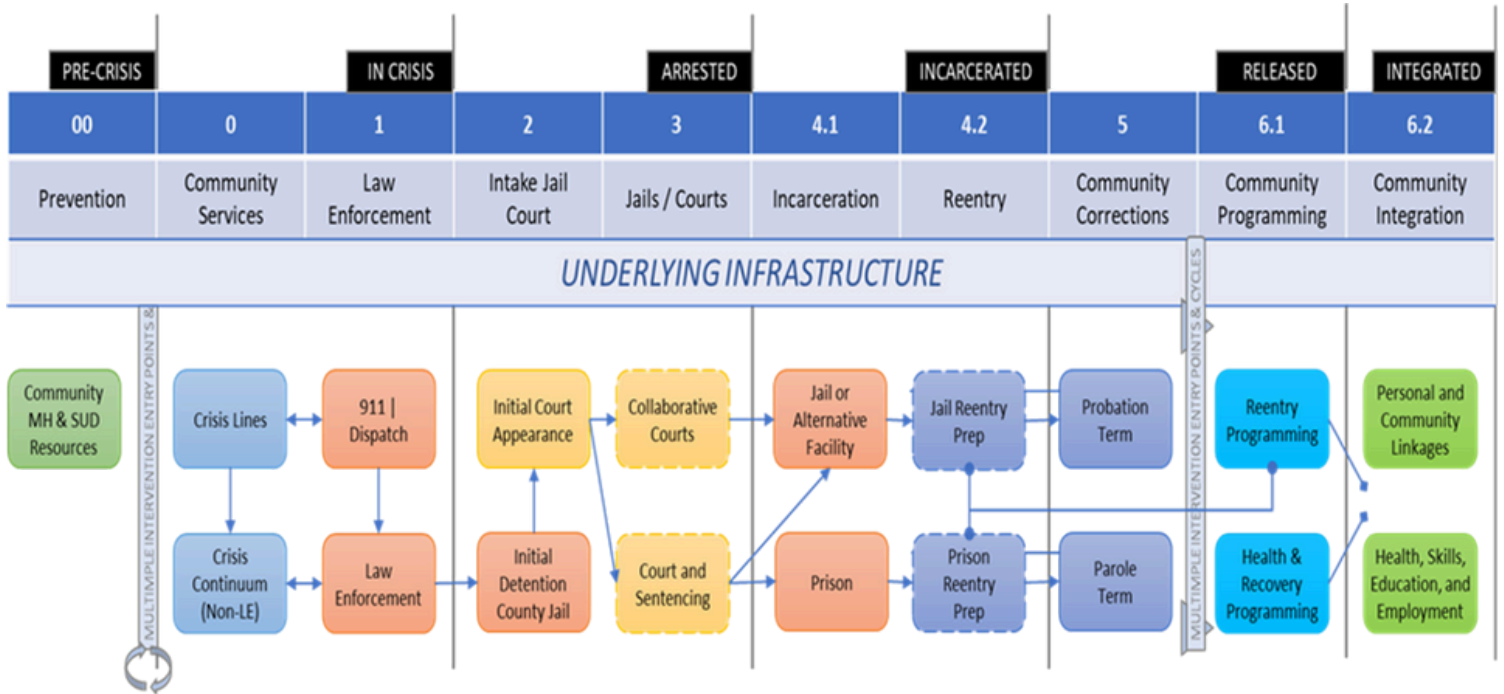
PRE-CRISIS

IN CRISIS

ARRESTED

INCARCERATED

RELEASED

INTEGRATED

| 00 | 0 | 1 | 2 | 3 | 4.1 | 4.2 | 5 | 6.1 | 6.2 |
|---|---|---|---|---|---|---|---|---|---|
| Prevention | Community Services | Law Enforcement | Intake Jail Court | Jails / Courts | Incarceration | Reentry | Community Corrections | Community Programming | Community Integration |

UNDERLYING INFRASTRUCTURE

MULTIMPLE INTERVENTION ENTRY POINTS &

MULTIMPLE INTERVENTION ENTRY POINTS & CYCLES

Community MH & SUD Resources

Crisis Lines

911 | Dispatch

Crisis Continuum (Non-LE)

Law Enforcement

Initial Court Appearance

Initial Detention County Jail

Collaborative Courts

Court and Sentencing

Jail or Alternative Facility

Prison

Jail Reentry Prep

Prison Reentry Prep

Probation Term

Parole Term

Reentry Programming

Health & Recovery Programming

Personal and Community Linkages

Health, Skills, Education, and Employment